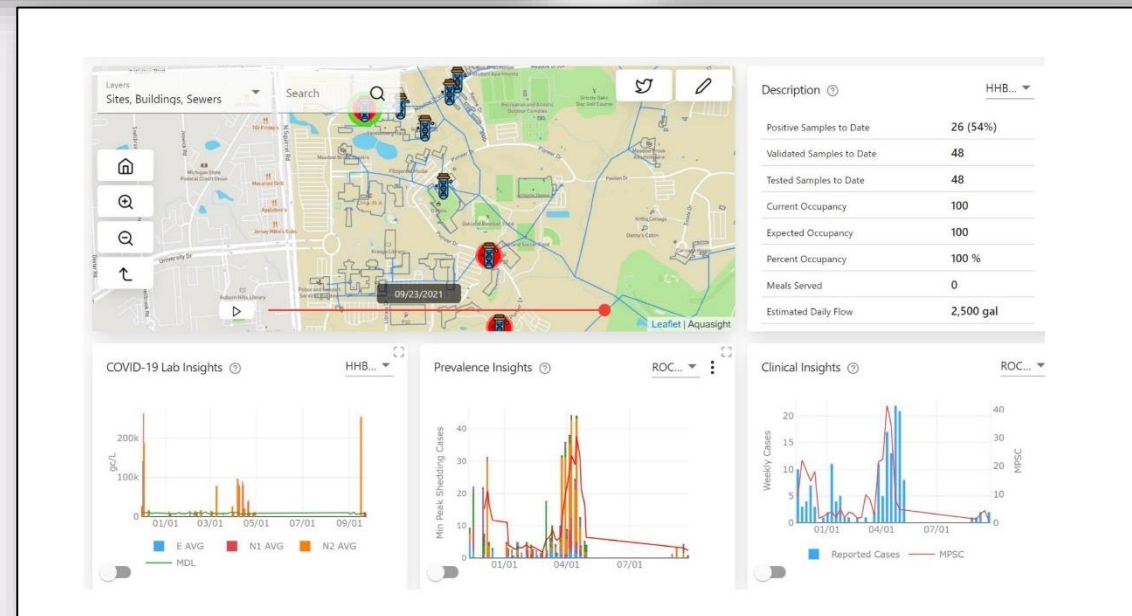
Layers
Sites, Buildings, Sewers

Search

09/23/2021

Leaflet | Aquasight

Description ⓘ HHB...

| Positive Samples to Date | 26 (54%) |
|---|---|
| Validated Samples to Date | 48 |
| Tested Samples to Date | 48 |
| Current Occupancy | 100 |
| Expected Occupancy | 100 |
| Percent Occupancy | 100 % |
| Meals Served | 0 |
| Estimated Daily Flow | 2,500 gal |

COVID-19 Lab Insights ⓘ HHB...

200k
100k
0
gc/L
01/01 03/01 05/01 07/01 09/01
E AVG N1 AVG N2 AVG
MDL

Prevalence Insights ⓘ ROC...

Min Peak Shedding Cases
40
30
20
10
0
01/01 04/01 07/01

Clinical Insights ⓘ ROC...

Weekly Cases
20
15
10
5
0
MPSC
40
30
20
10
0
01/01 04/01 07/01
Reported Cases MPSC